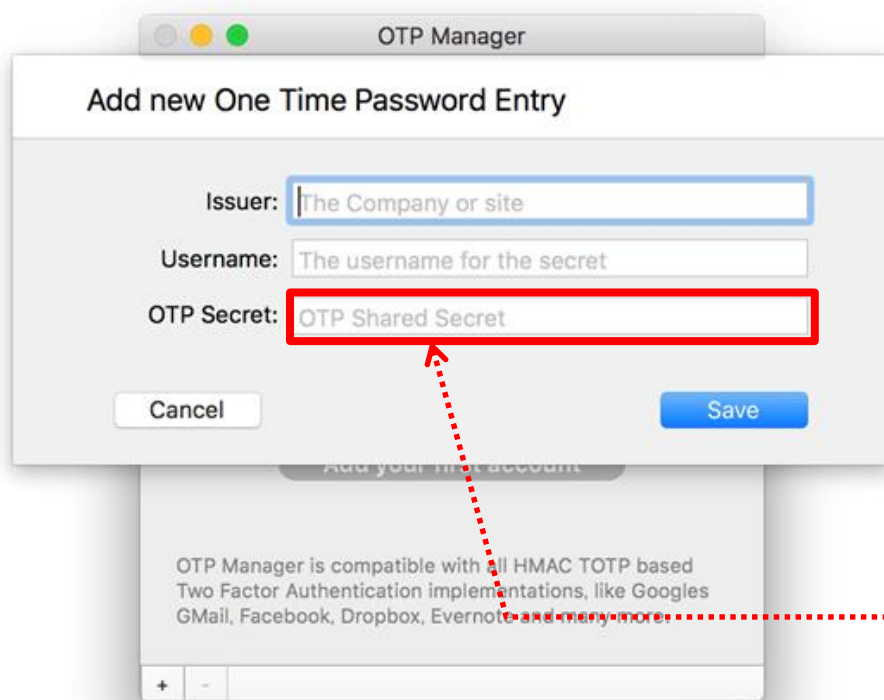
OTP Manager

Add new One Time Password Entry

Issuer: The Company or site

Username: The username for the secret

OTP Secret: OTP Shared Secret

Cancel

Save

Add your first account

OTP Manager is compatible with all HMAC TOTP based Two Factor Authentication implementations, like Googles GMail, Facebook, Dropbox, Evernote and many more.

+ -